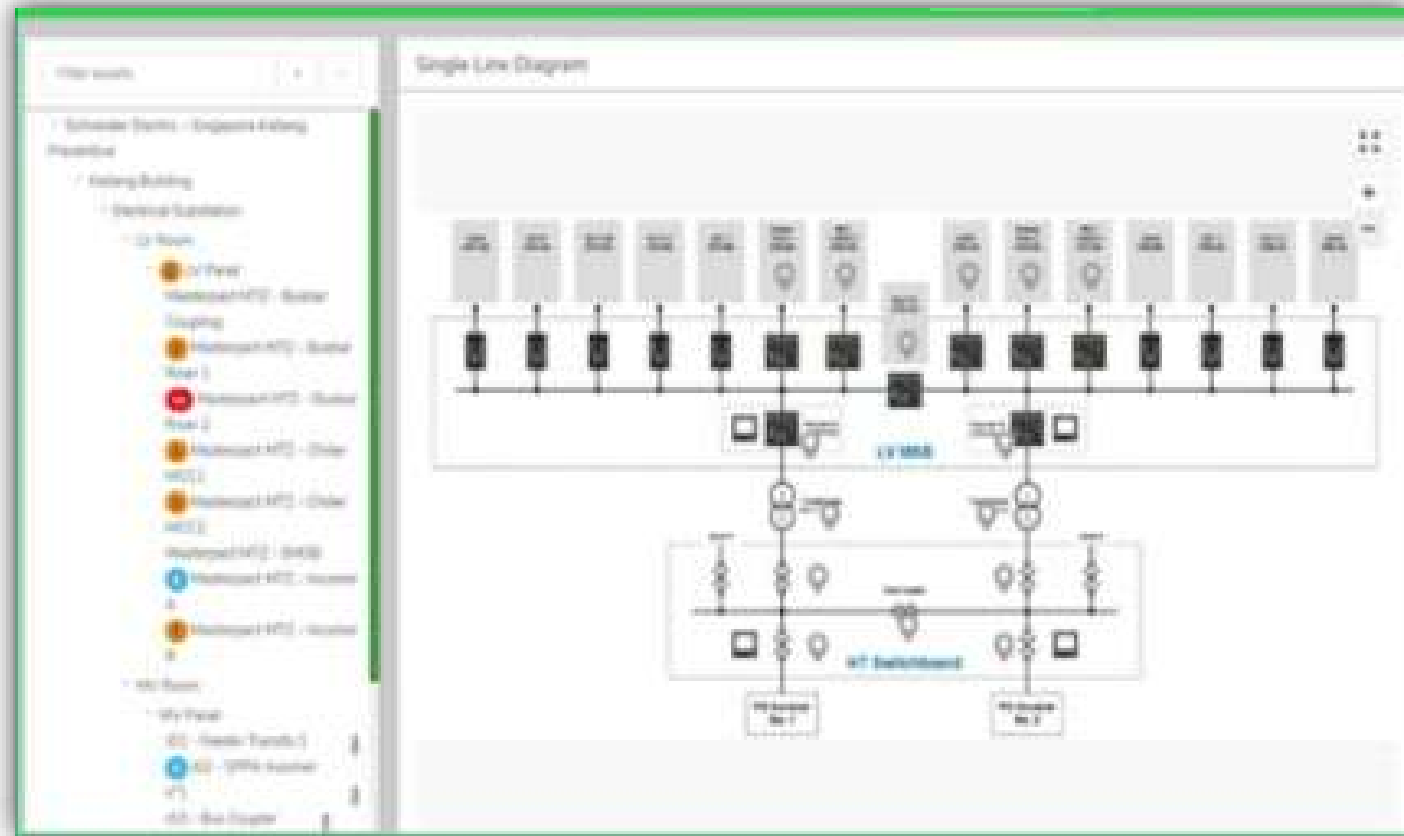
Filter assets

Single Line Diagram

Schneider Electric - Singapore Kallang Preventive

Kallang Building

Electrical Substation

LV Room

LV Panel

Masterpact MTZ - Busbar Coupling

Masterpact MTZ - Busbar Riser 1

Masterpact MTZ - Busbar Riser 2

Masterpact MTZ - Chiller MCC1

Masterpact MTZ - Chiller MCC2

Masterpact MTZ - SMSB

Masterpact MTZ - Incomer A

Masterpact MTZ - Incomer B

HV Room

HV Panel

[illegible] - Feeder Transfo 1

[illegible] - SPPA Incomer #1

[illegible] - Bus Coupler

LV MSB

HT Switchboard

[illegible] No 1

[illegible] No 2